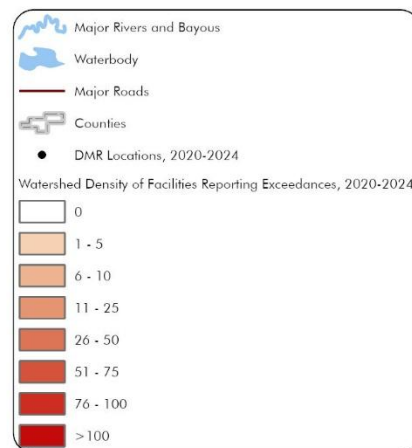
Major Rivers and Bayous

Waterbody

Major Roads

Counties

DMR Locations, 2020-2024

Watershed Density of Facilities Reporting Exceedances, 2020-2024

0

1 - 5

6 - 10

11 - 25

26 - 50

51 - 75

76 - 100

>100